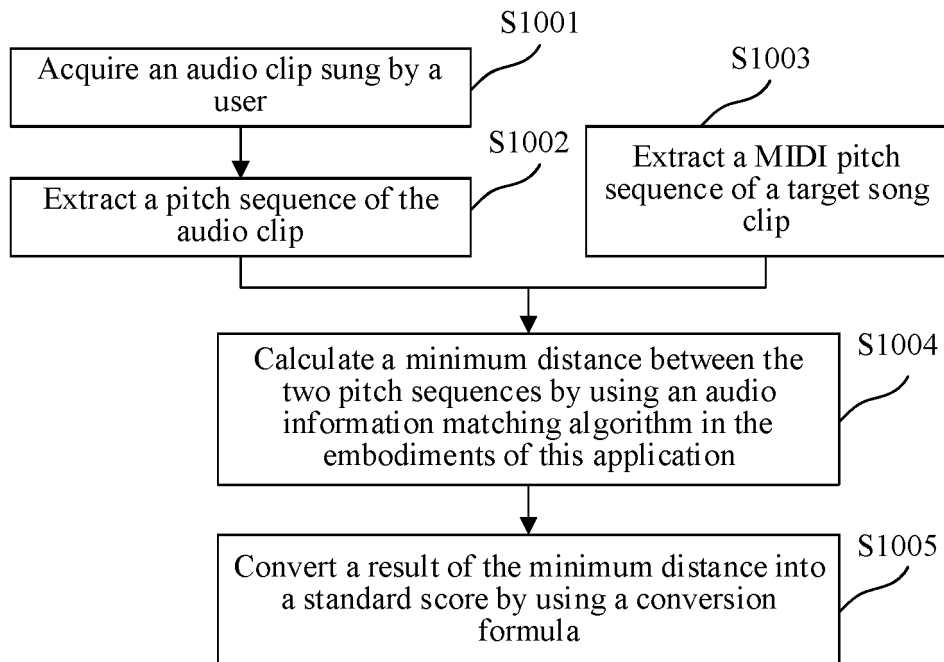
S1001

Acquire an audio clip sung by a user

S1003

S1002

Extract a MIDI pitch sequence of a target song clip

Extract a pitch sequence of the audio clip

Calculate a minimum distance between the two pitch sequences by using an audio information matching algorithm in the embodiments of this application

S1004

Convert a result of the minimum distance into a standard score by using a conversion formula

S1005